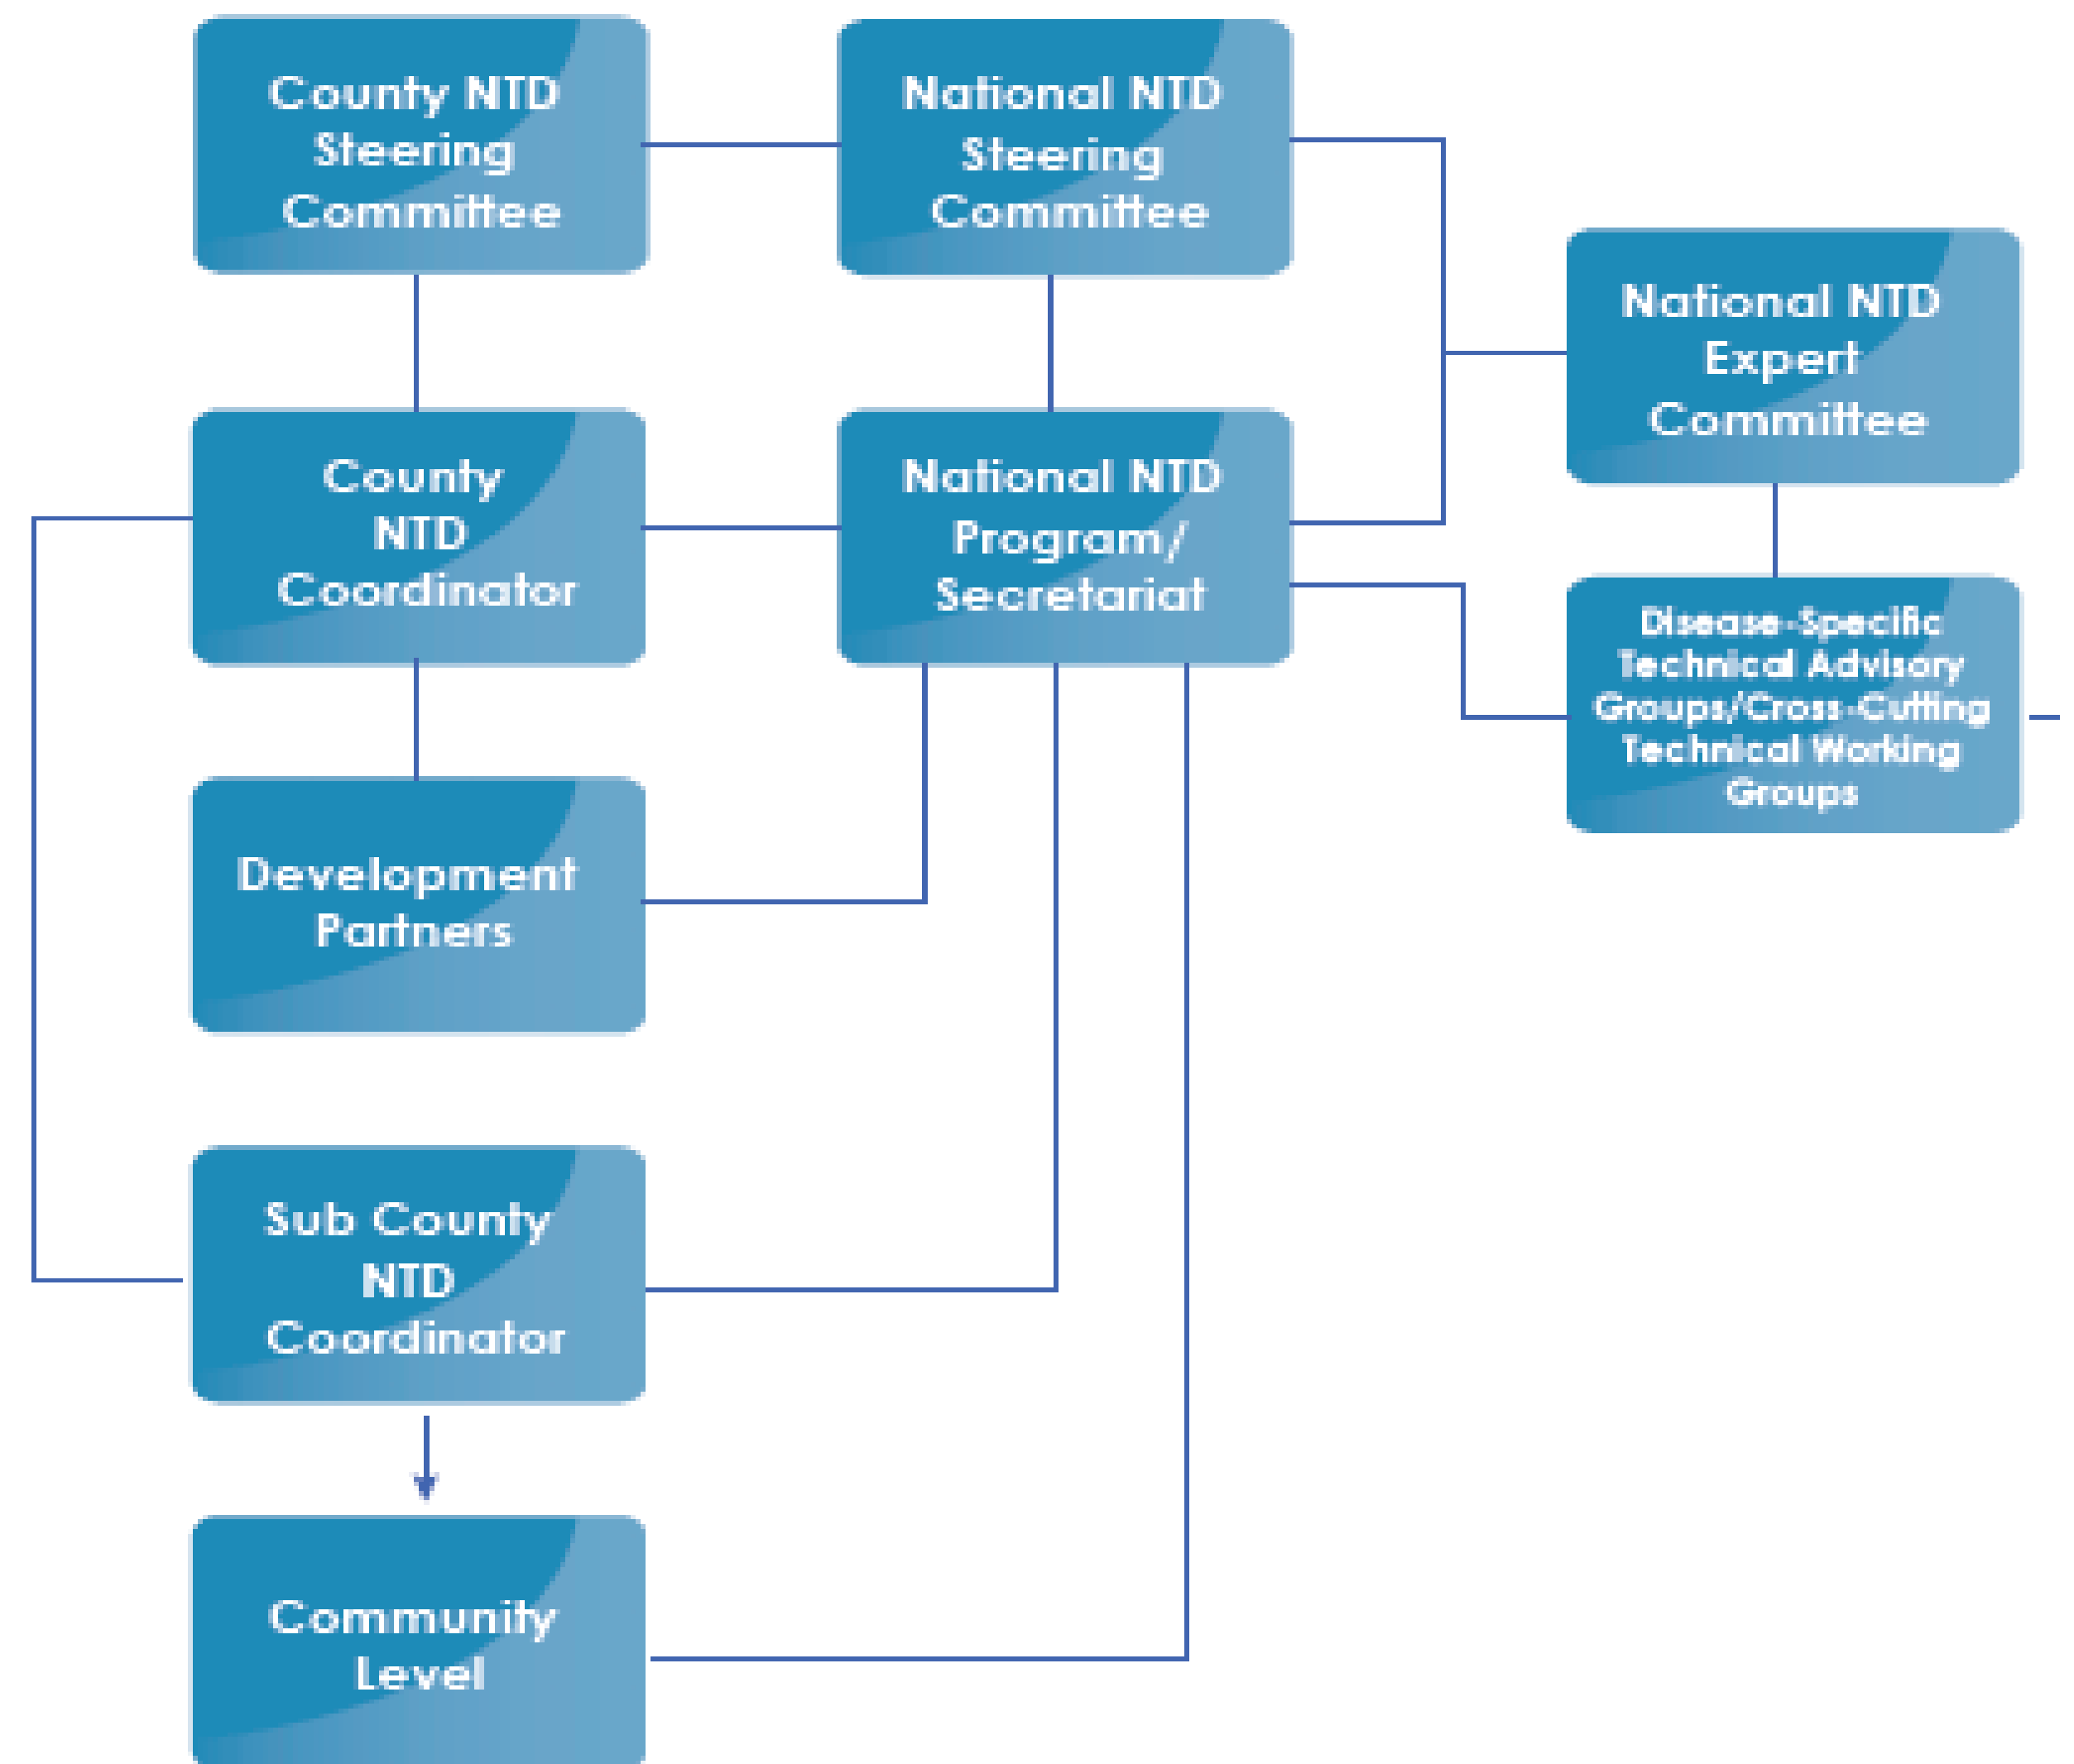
County NTD Steering Committee

National NTD Steering Committee

National NTD Expert Committee

County NTD Coordinator

National NTD Program/ Secretariat

Disease-Specific Technical Advisory Groups/Cross-Cutting Technical Working Groups

Development Partners

Sub County NTD Coordinator

Community Level